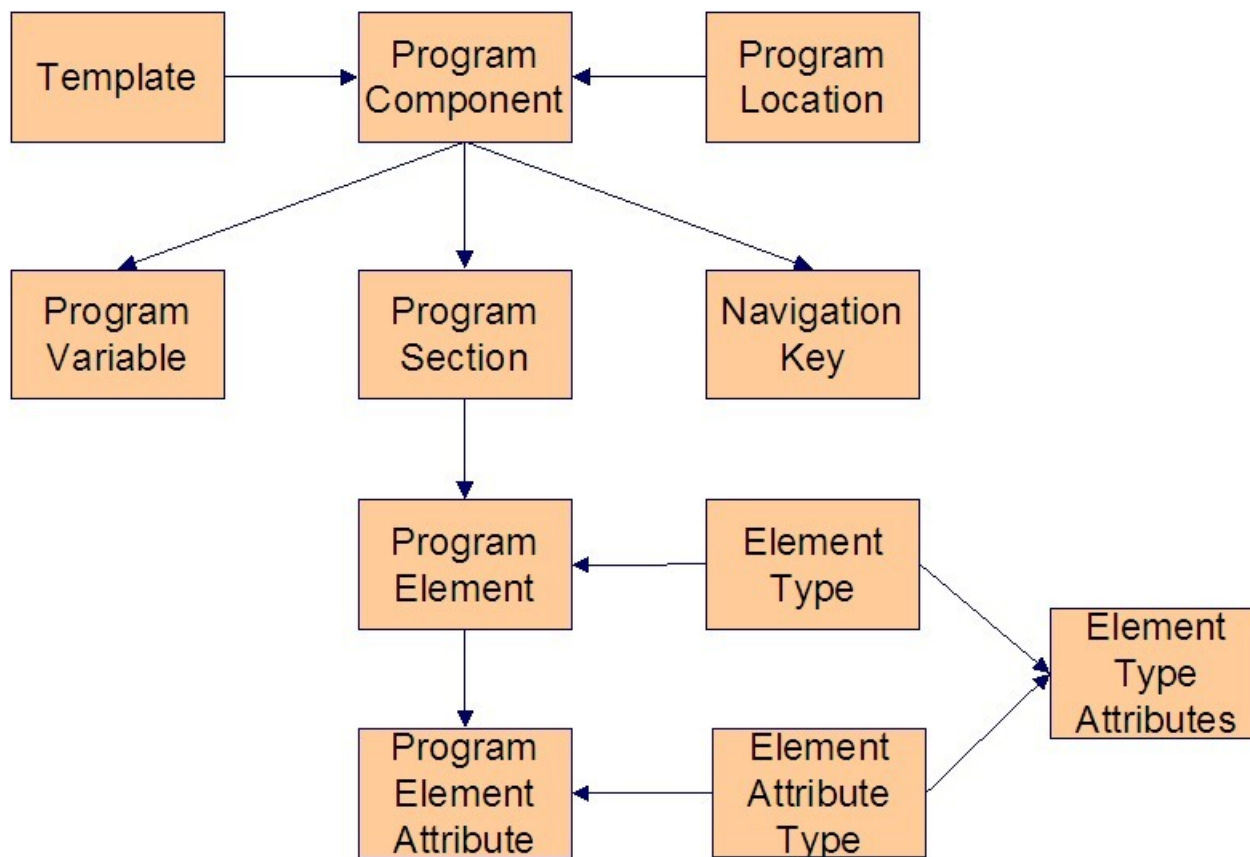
Template

Program Component

Program Location

Program Variable

Program Section

Navigation Key

Program Element

Element Type

Element Type Attributes

Program Element Attribute

Element Attribute Type